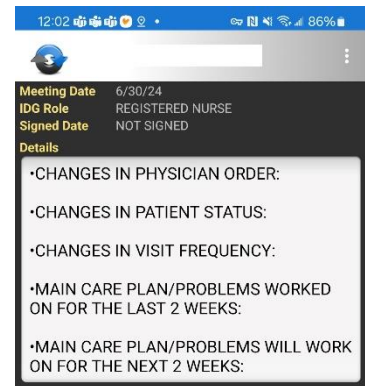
12:02 86%

Meeting Date 6/30/24
IDG Role REGISTERED NURSE
Signed Date NOT SIGNED
Details

•CHANGES IN PHYSICIAN ORDER:

•CHANGES IN PATIENT STATUS:

•CHANGES IN VISIT FREQUENCY:

•MAIN CARE PLAN/PROBLEMS WORKED ON FOR THE LAST 2 WEEKS:

•MAIN CARE PLAN/PROBLEMS WILL WORK ON FOR THE NEXT 2 WEEKS: